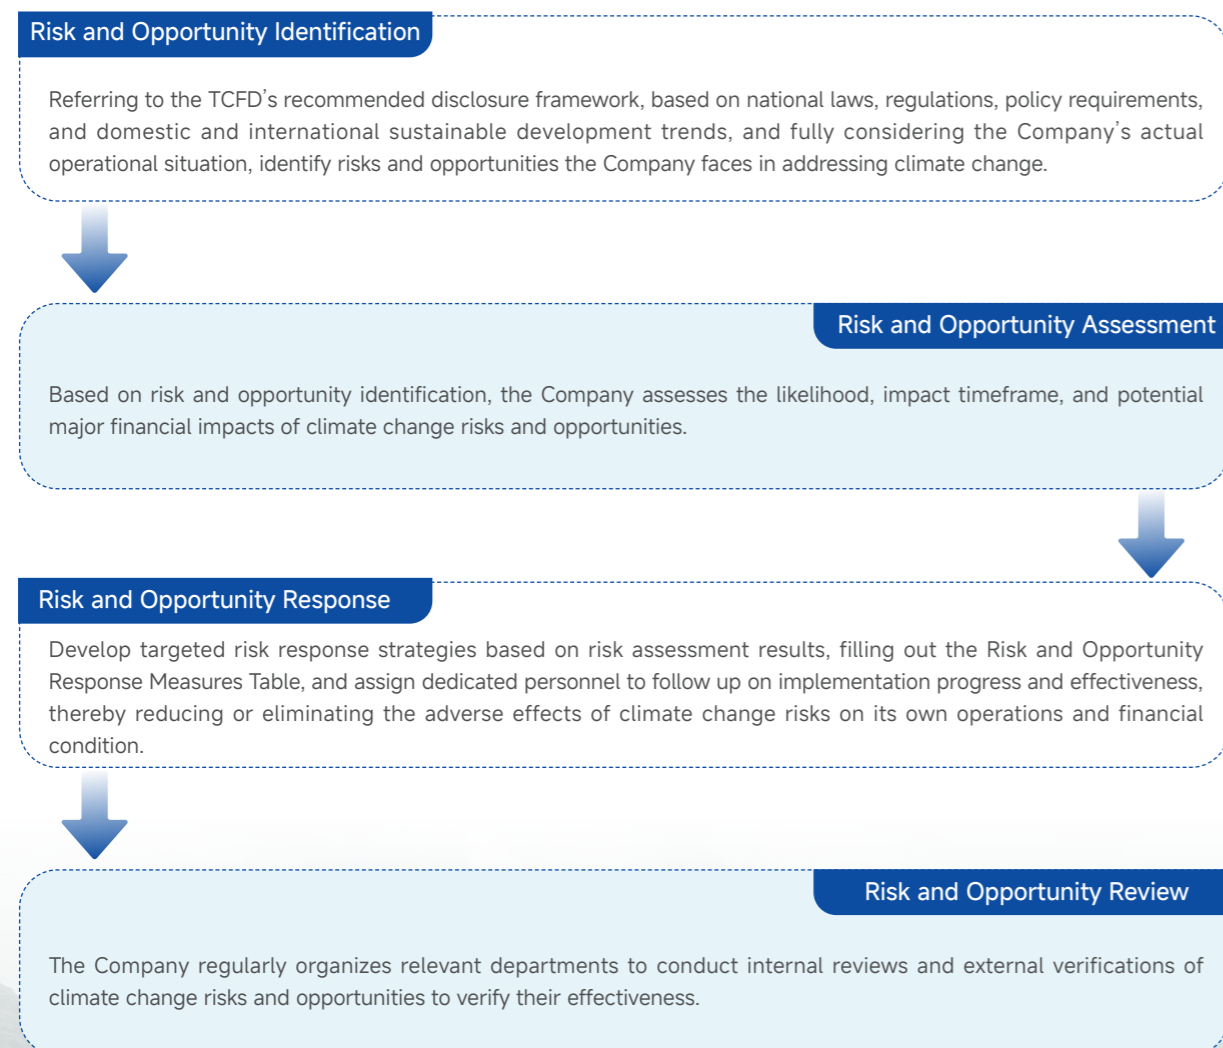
Risk and Opportunity Identification

Referring to the TCFD’s recommended disclosure framework, based on national laws, regulations, policy requirements, and domestic and international sustainable development trends, and fully considering the Company’s actual operational situation, identify risks and opportunities the Company faces in addressing climate change.

Risk and Opportunity Assessment

Based on risk and opportunity identification, the Company assesses the likelihood, impact timeframe, and potential major financial impacts of climate change risks and opportunities.

Risk and Opportunity Response

Develop targeted risk response strategies based on risk assessment results, filling out the Risk and Opportunity Response Measures Table, and assign dedicated personnel to follow up on implementation progress and effectiveness, thereby reducing or eliminating the adverse effects of climate change risks on its own operations and financial condition.

Risk and Opportunity Review

The Company regularly organizes relevant departments to conduct internal reviews and external verifications of climate change risks and opportunities to verify their effectiveness.